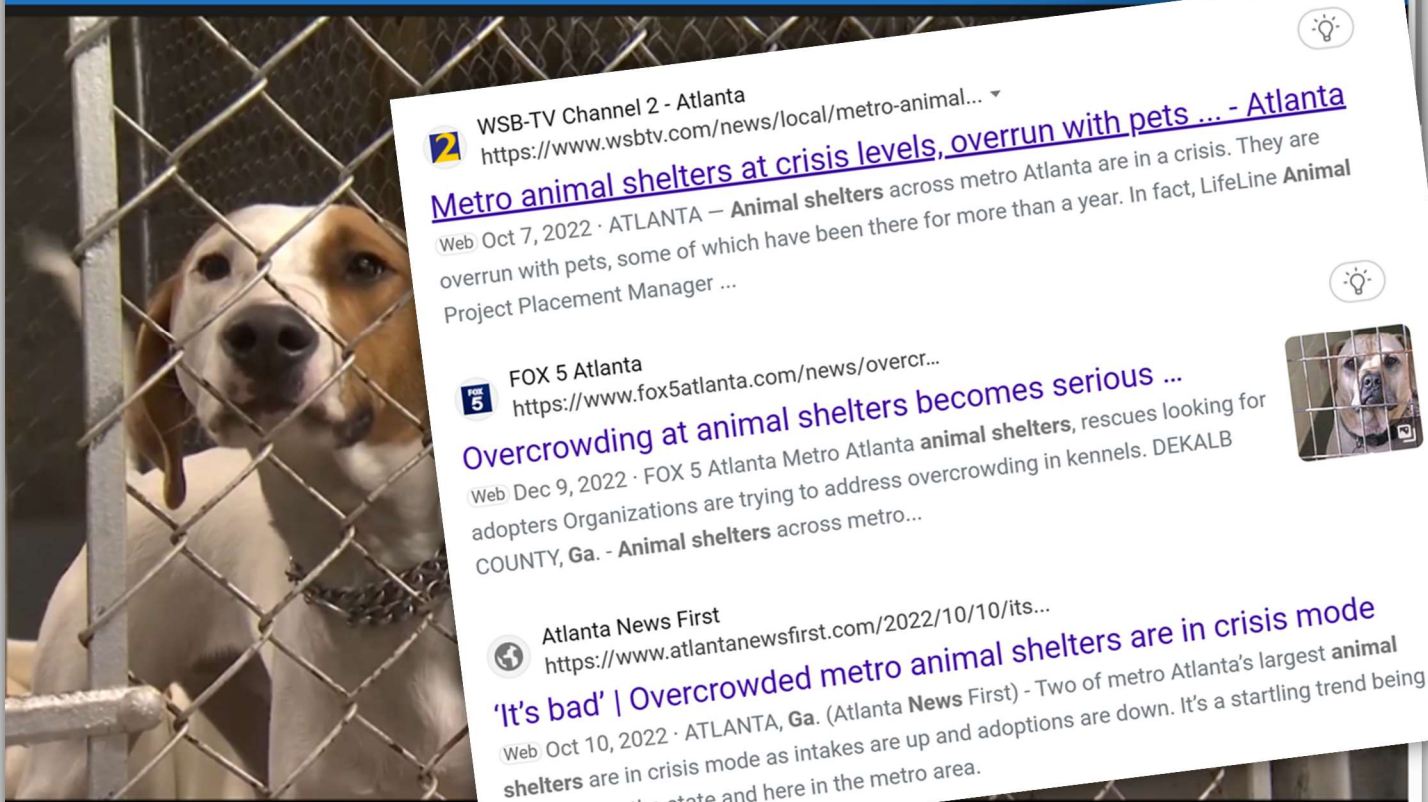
2
WSB-TV Channel 2 - Atlanta
https://www.wsbtv.com/news/local/metro-animal...

Metro animal shelters at crisis levels, overrun with pets ... - Atlanta

Web Oct 7, 2022 · ATLANTA — Animal shelters across metro Atlanta are in a crisis. They are overrun with pets, some of which have been there for more than a year. In fact, LifeLine Animal Project Placement Manager ...

FOX 5
FOX 5 Atlanta
https://www.fox5atlanta.com/news/overcr...

Overcrowding at animal shelters becomes serious ...

Web Dec 9, 2022 · FOX 5 Atlanta Metro Atlanta animal shelters, rescues looking for adopters Organizations are trying to address overcrowding in kennels. DEKALB COUNTY, Ga. - Animal shelters across metro...

Atlanta News First
https://www.atlantanewsfirst.com/2022/10/10/its...

'It's bad' | Overcrowded metro animal shelters are in crisis mode

Web Oct 10, 2022 · ATLANTA, Ga. (Atlanta News First) - Two of metro Atlanta's largest animal shelters are in crisis mode as intakes are up and adoptions are down. It's a startling trend being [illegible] state and here in the metro area.